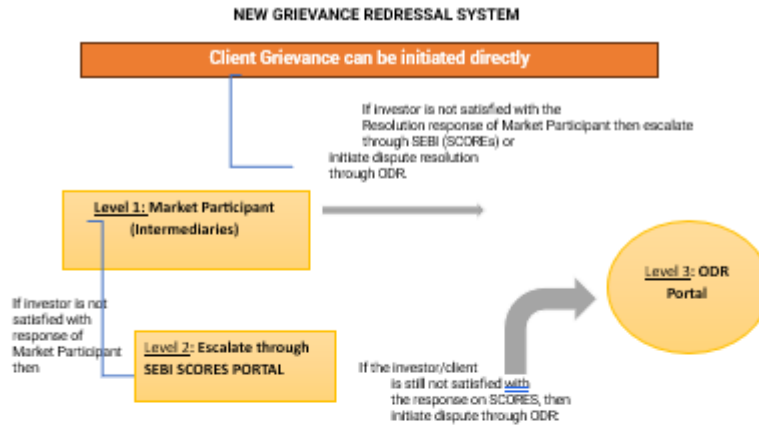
NEW GRIEVANCE REDRESSAL SYSTEM

Client Grievance can be initiated directly

If investor is not satisfied with the Resolution response of Market Participant then escalate through SEBI (SCOREs) or initiate dispute resolution through ODR.

Level 1: Market Participant (Intermediaries)

Level 3: ODR Portal

If investor is not satisfied with response of Market Participant then

Level 2: Escalate through SEBI SCORES PORTAL

If the investor/client is still not satisfied with the response on SCORES, then initiate dispute through ODR.